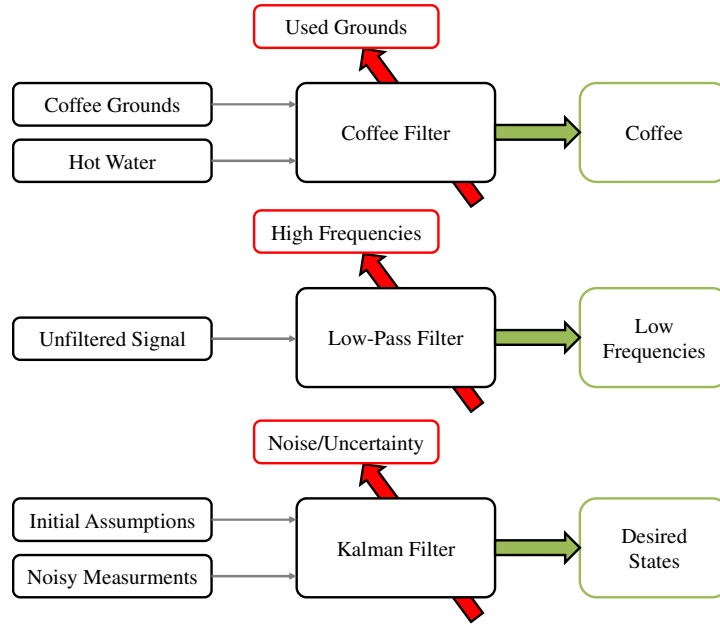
Used Grounds

Coffee Grounds

Hot Water

Coffee Filter

Coffee

High Frequencies

Unfiltered Signal

Low-Pass Filter

Low Frequencies

Noise/Uncertainty

Initial Assumptions

Noisy Measurments

Kalman Filter

Desired States